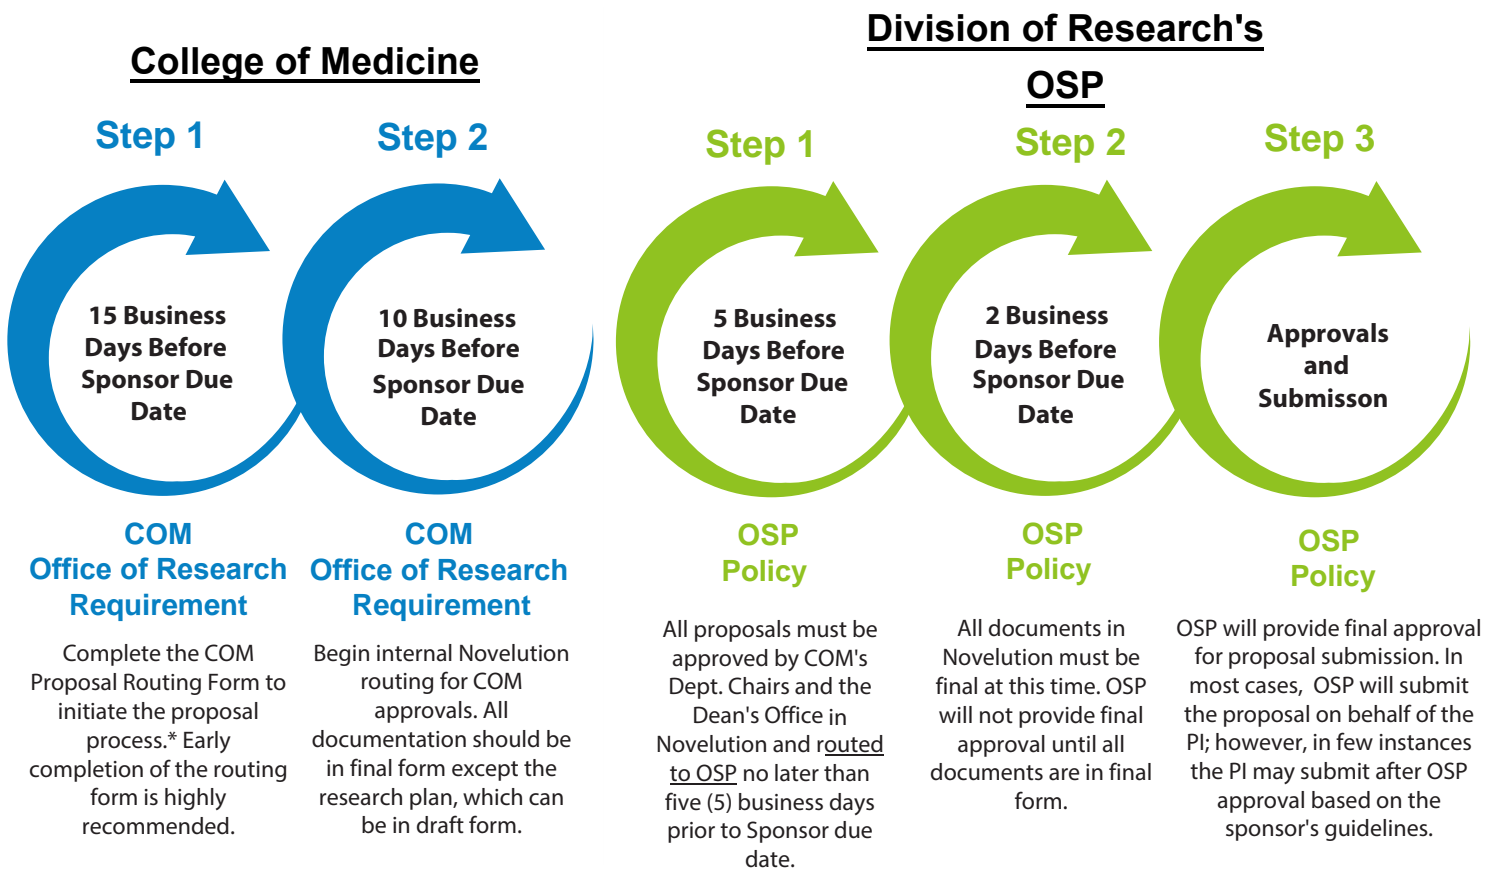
College of Medicine

Division of Research's OSP

Step 1

15 Business Days Before Sponsor Due Date

COM Office of Research Requirement

Complete the COM Proposal Routing Form to initiate the proposal process.* Early completion of the routing form is highly recommended.

Step 2

10 Business Days Before Sponsor Due Date

COM Office of Research Requirement

Begin internal Novelution routing for COM approvals. All documentation should be in final form except the research plan, which can be in draft form.

Step 1

5 Business Days Before Sponsor Due Date

OSP Policy

All proposals must be approved by COM's Dept. Chairs and the Dean's Office in Novelution and routed to OSP no later than five (5) business days prior to Sponsor due date.

Step 2

2 Business Days Before Sponsor Due Date

OSP Policy

All documents in Novelution must be final at this time. OSP will not provide final approval until all documents are in final form.

Step 3

Approvals and Submisson

OSP Policy

OSP will provide final approval for proposal submission. In most cases, OSP will submit the proposal on behalf of the PI; however, in few instances the PI may submit after OSP approval based on the sponsor's guidelines.